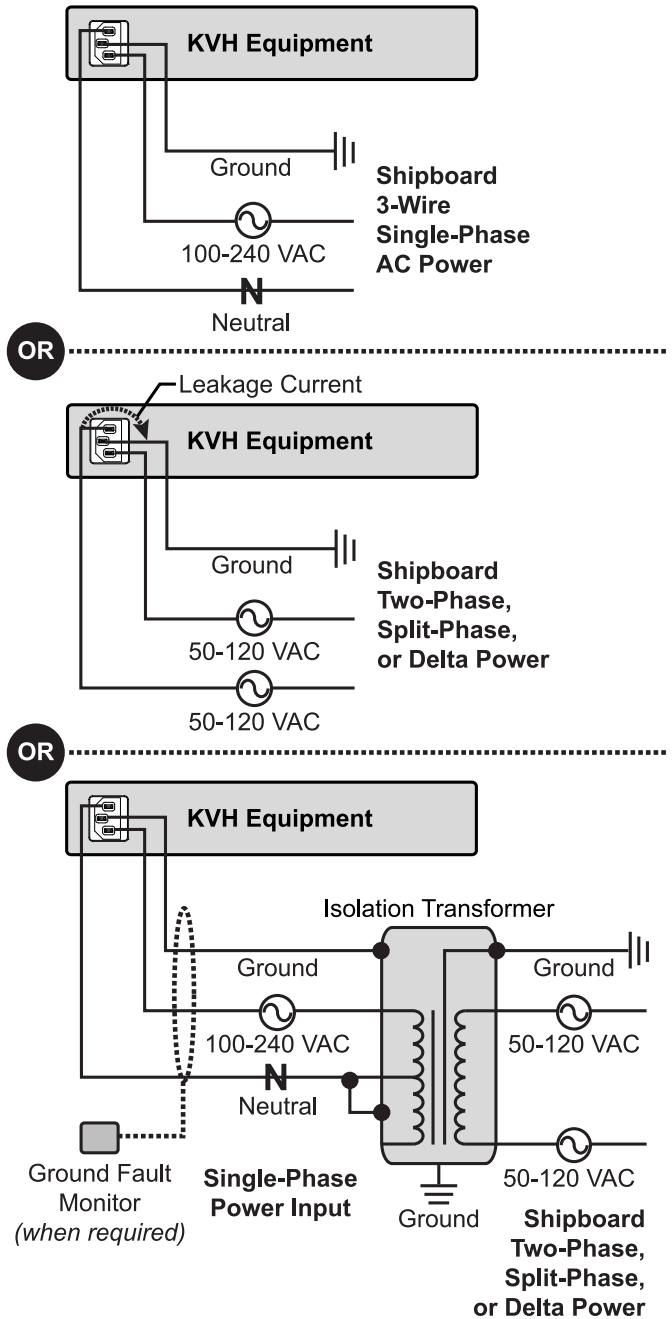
KVH Equipment

Ground

Shipboard 3-Wire Single-Phase AC Power

100-240 VAC

N

Neutral

OR

Leakage Current

KVH Equipment

Ground

Shipboard Two-Phase, Split-Phase, or Delta Power

50-120 VAC

50-120 VAC

OR

KVH Equipment

Isolation Transformer

Ground

Ground

100-240 VAC

50-120 VAC

N

Neutral

Ground Fault Monitor *(when required)*

Single-Phase Power Input

50-120 VAC

Ground

Shipboard Two-Phase, Split-Phase, or Delta Power